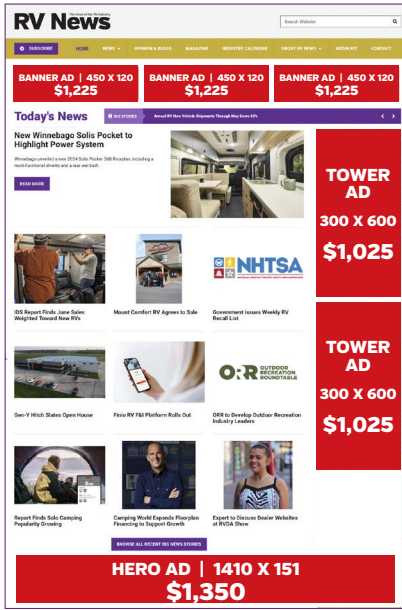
The Voice of the RV Industry
RV News

Search Website

SUBSCRIBE HOME NEWS OPINION & BLOGS MAGAZINE INDUSTRY CALENDAR ABOUT RV NEWS MEDIA KIT CONTACT

BANNER AD | 450 X 120
$1,225

BANNER AD | 450 X 120
$1,225

BANNER AD | 450 X 120
$1,225

Today's News

BIG STORIES Annual RV New Vehicle Shipments Through May Down 33%

New Winnebago Solis Pocket to Highlight Power System

Winnebago unveiled a new 2024 Solis Pocket 36B Revolution, including a multi-functional dinette and a rear wet bath.

READ MORE

TOWER AD
300 X 600
$1,025

IDS Report Finds June Sales Weighted Toward New RVs

Mount Comfort RV Agrees to Sale

NHTSA
NATIONAL HIGHWAY TRAFFIC SAFETY ADMINISTRATION

Government Issues Weekly RV Recall List

TOWER AD
300 X 600
$1,025

Gen-Y Hitch Slates Open House

Finio RV F&I Platform Rolls Out

ORR OUTDOOR RECREATION ROUNDTABLE

ORR to Develop Outdoor Recreation Industry Leaders

Report Finds Solo Camping Popularity Growing

Camping World Expands Floorplan Financing to Support Growth

Expert to Discuss Dealer Websites at RVDA Show

BROWSE ALL RECENT BIG NEWS STORIES

HERO AD | 1410 X 151
$1,350